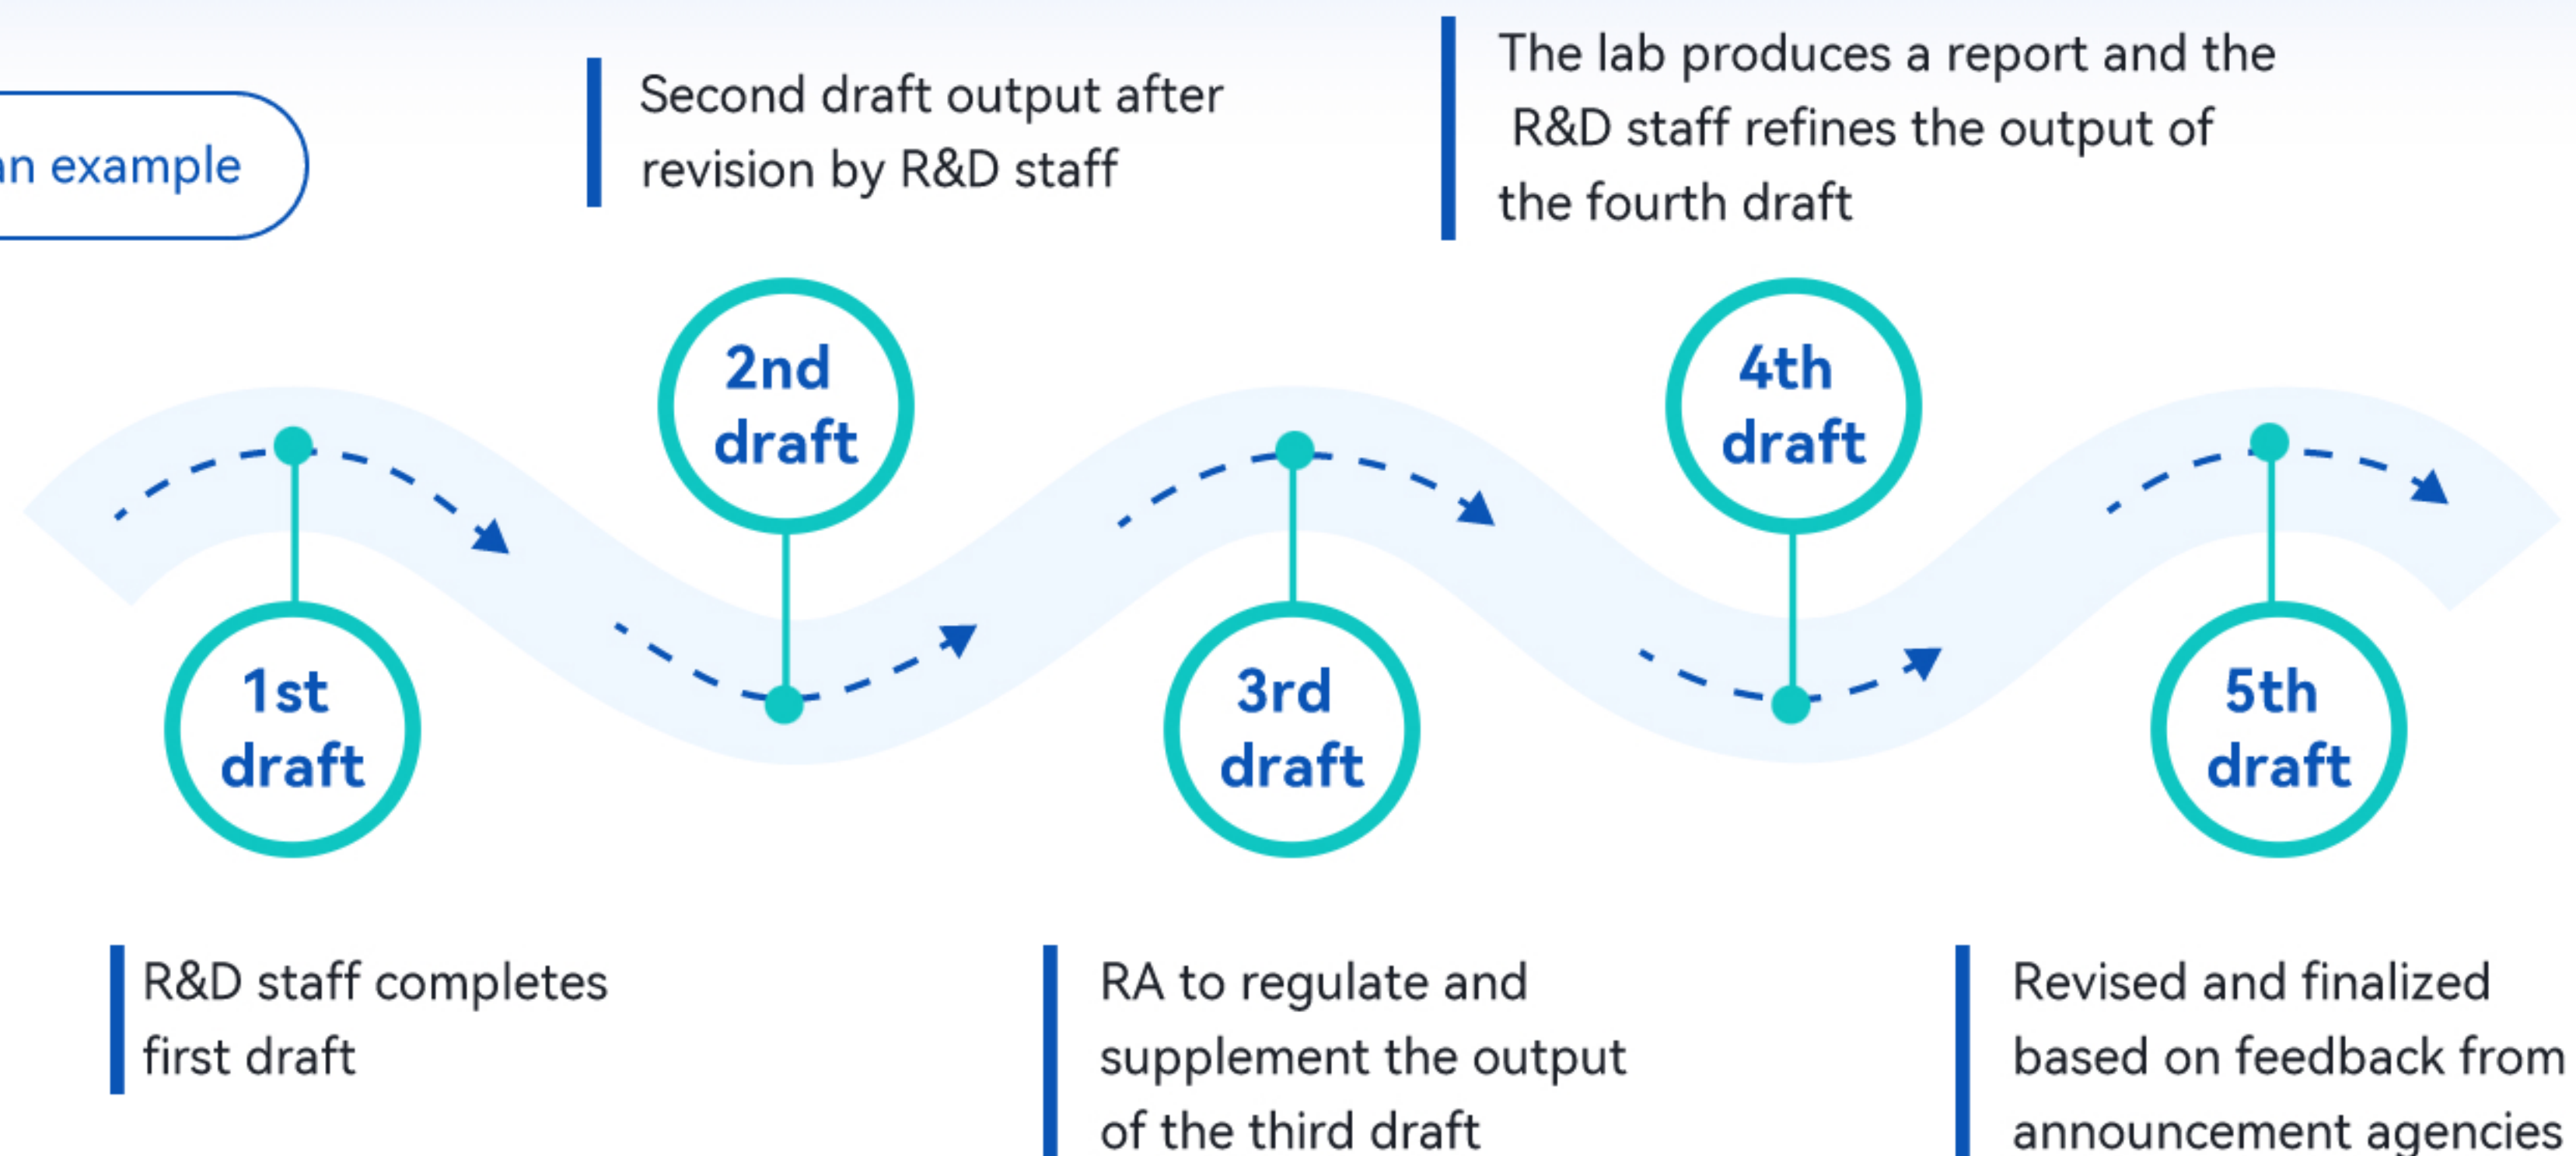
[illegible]n example

Second draft output after revision by R&D staff

The lab produces a report and the R&D staff refines the output of the fourth draft

2nd draft

4th draft

1st draft

3rd draft

5th draft

R&D staff completes first draft

RA to regulate and supplement the output of the third draft

Revised and finalized based on feedback from announcement agencies